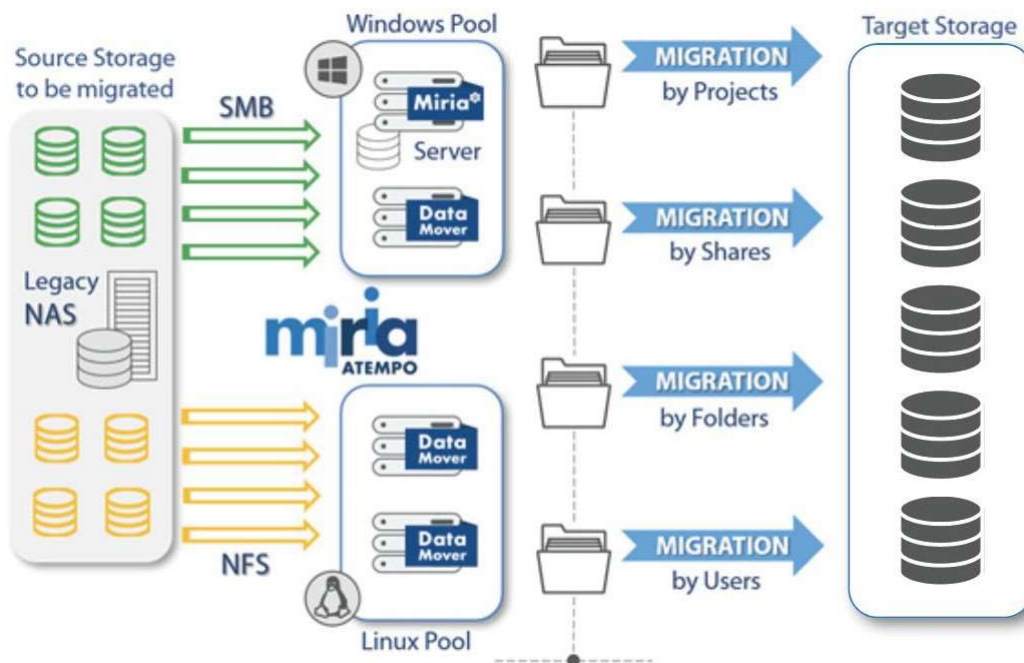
Source Storage to be migrated

Legacy NAS

SMB

NFS

Windows Pool

Miria

Server

Data Mover

miria ATEMPO

Data Mover

Data Mover

Linux Pool

MIGRATION by Projects

MIGRATION by Shares

MIGRATION by Folders

MIGRATION by Users

Target Storage